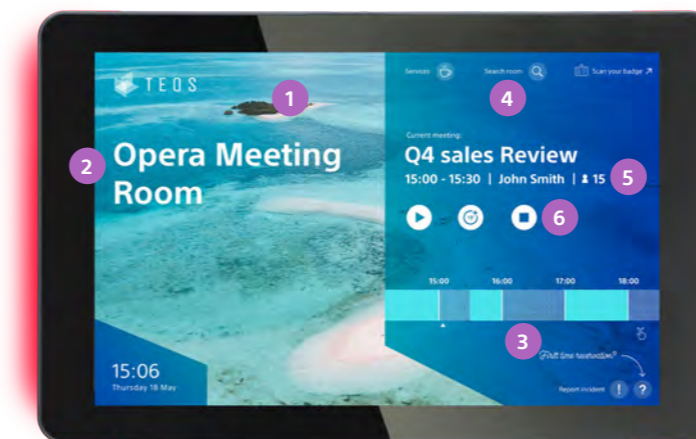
TEQS

1

2

Opera Meeting Room

15:06
Thursday 18 May

Services

Search room

Scan your badge

4

Current meeting:

Q4 sales Review

15:00 - 15:30 | John Smith | 15

5

6

15:00

16:00

17:00

18:00

3

First time reservation?

Report incident

!

?